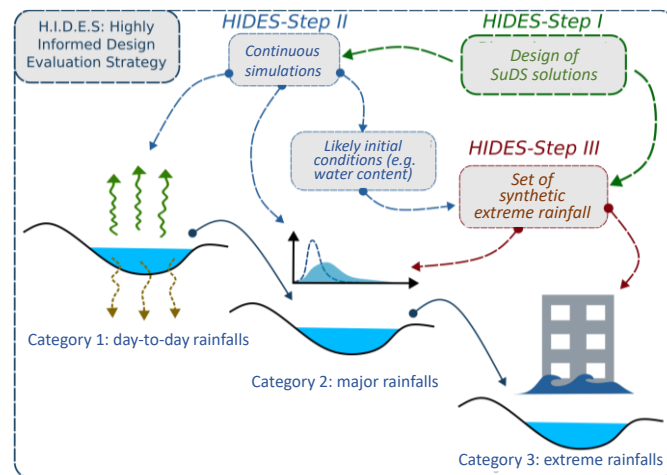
H.I.D.E.S: Highly Informed Design Evaluation Strategy

HIDES-Step II

HIDES-Step I

Continuous simulations

Design of SuDS solutions

Likely initial conditions (e.g. water content)

HIDES-Step III

Set of synthetic extreme rainfall

Category 1: day-to-day rainfalls

Category 2: major rainfalls

Category 3: extreme rainfalls